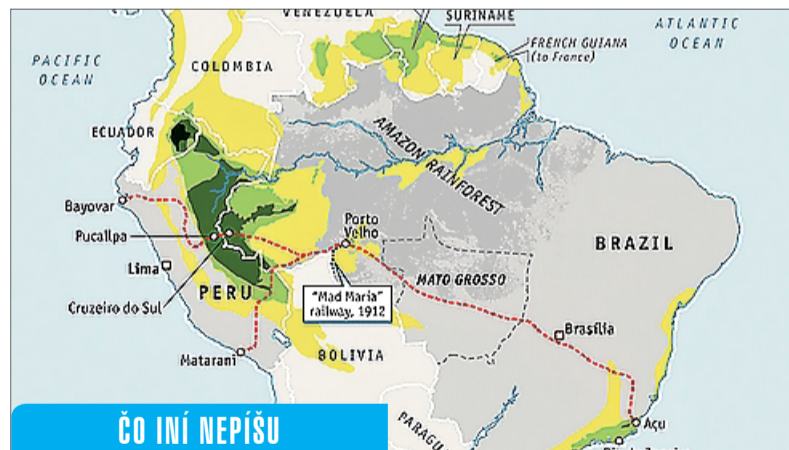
VENEZUELA
SURINAME
ATLANTIC OCEAN
PACIFIC OCEAN
FRENCH GUIANA (to France)
COLOMBIA
ECUADOR
AMAZON RAINFOREST
Bayovar
Porto Velho
BRAZIL
Pucallpa
Lima
MATO GROSSO
PERU
Cruzeiro do Sul
"Mad Maria" railway, 1912
Brasília
Matarani
BOLIVIA
PARAGU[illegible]
Açu
ČO INÍ NEPÍŠU